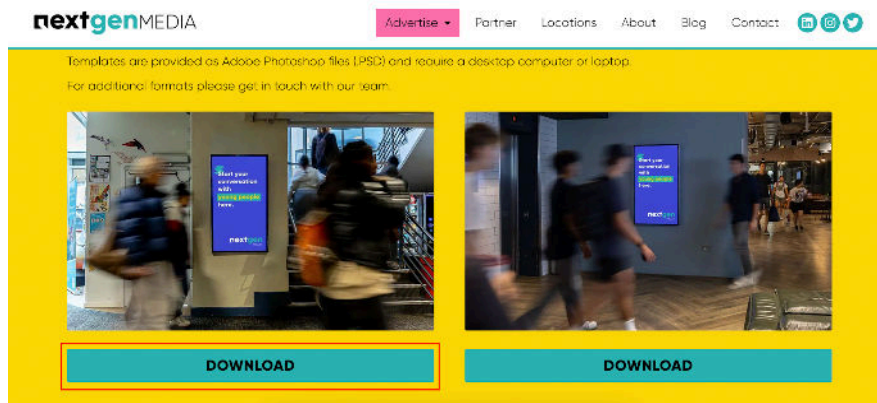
nextgenMEDIA

Advertise ▾ Partner Locations About Blog Contact

Templates are provided as Adobe Photoshop files (.PSD) and require a desktop computer or laptop.

For additional formats please get in touch with our team.

Start your conversation with young people here.

nextgen

Start your conversation with young people here.

nextgen

DOWNLOAD

DOWNLOAD